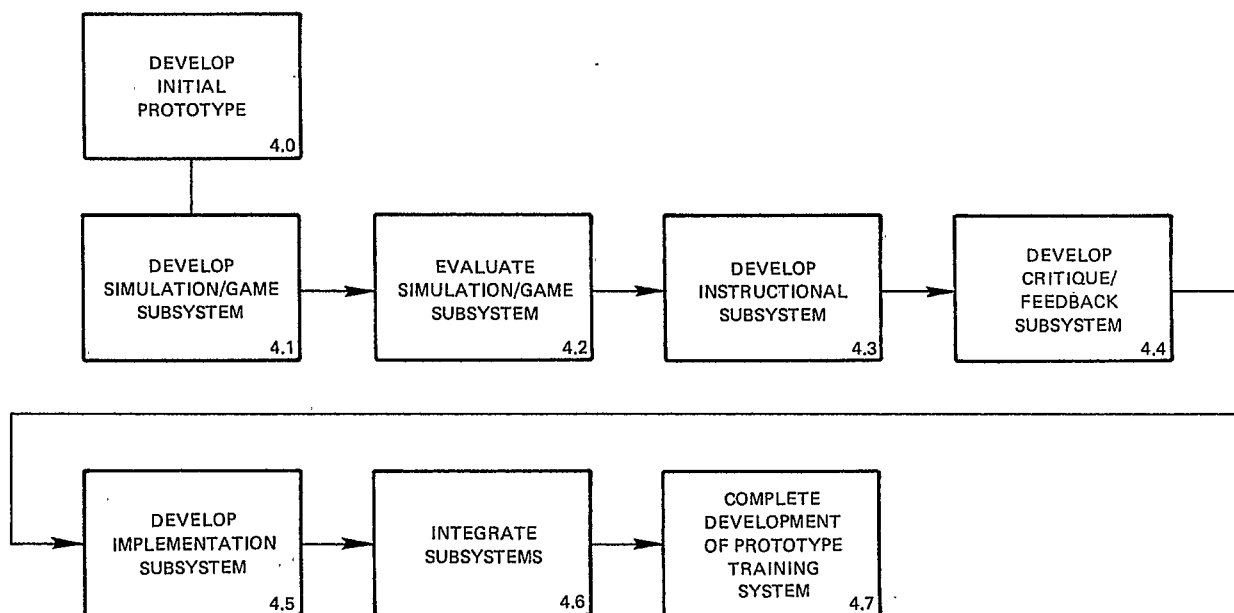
DEVELOP INITIAL PROTOTYPE
4.0

DEVELOP SIMULATION/GAME SUBSYSTEM
4.1

EVALUATE SIMULATION/GAME SUBSYSTEM
4.2

DEVELOP INSTRUCTIONAL SUBSYSTEM
4.3

DEVELOP CRITIQUE/ FEEDBACK SUBSYSTEM
4.4

DEVELOP IMPLEMENTATION SUBSYSTEM
4.5

INTEGRATE SUBSYSTEMS
4.6

COMPLETE DEVELOPMENT OF PROTOTYPE TRAINING SYSTEM
4.7